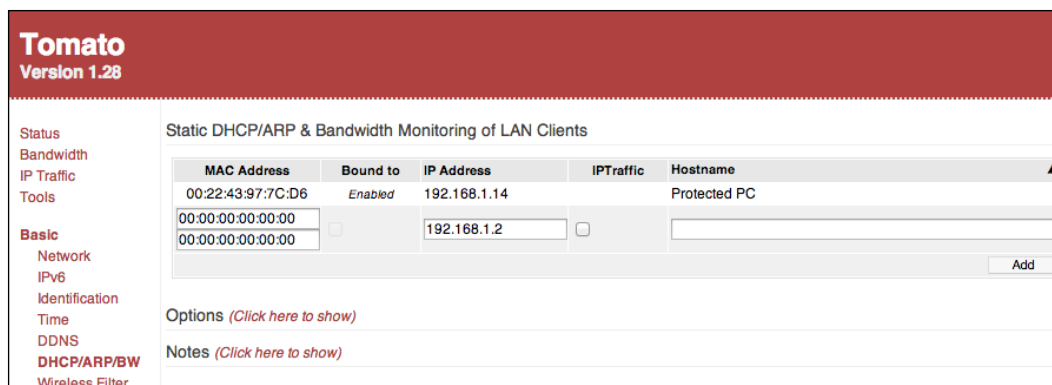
Tomato
Version 1.28

Status
Bandwidth
IP Traffic
Tools

Basic
Network
IPv6
Identification
Time
DDNS
DHCP/ARP/BW
Wireless Filter

Static DHCP/ARP & Bandwidth Monitoring of LAN Clients

| MAC Address | Bound to | IP Address | IPTraffic | Hostname |
|---|---|---|---|---|
| 00:22:43:97:7C:D6 | Enabled | 192.168.1.14 | | Protected PC |
| 00:00:00:00:00:00 00:00:00:00:00:00 | | 192.168.1.2 | | |

Add

Options (Click here to show)

Notes (Click here to show)